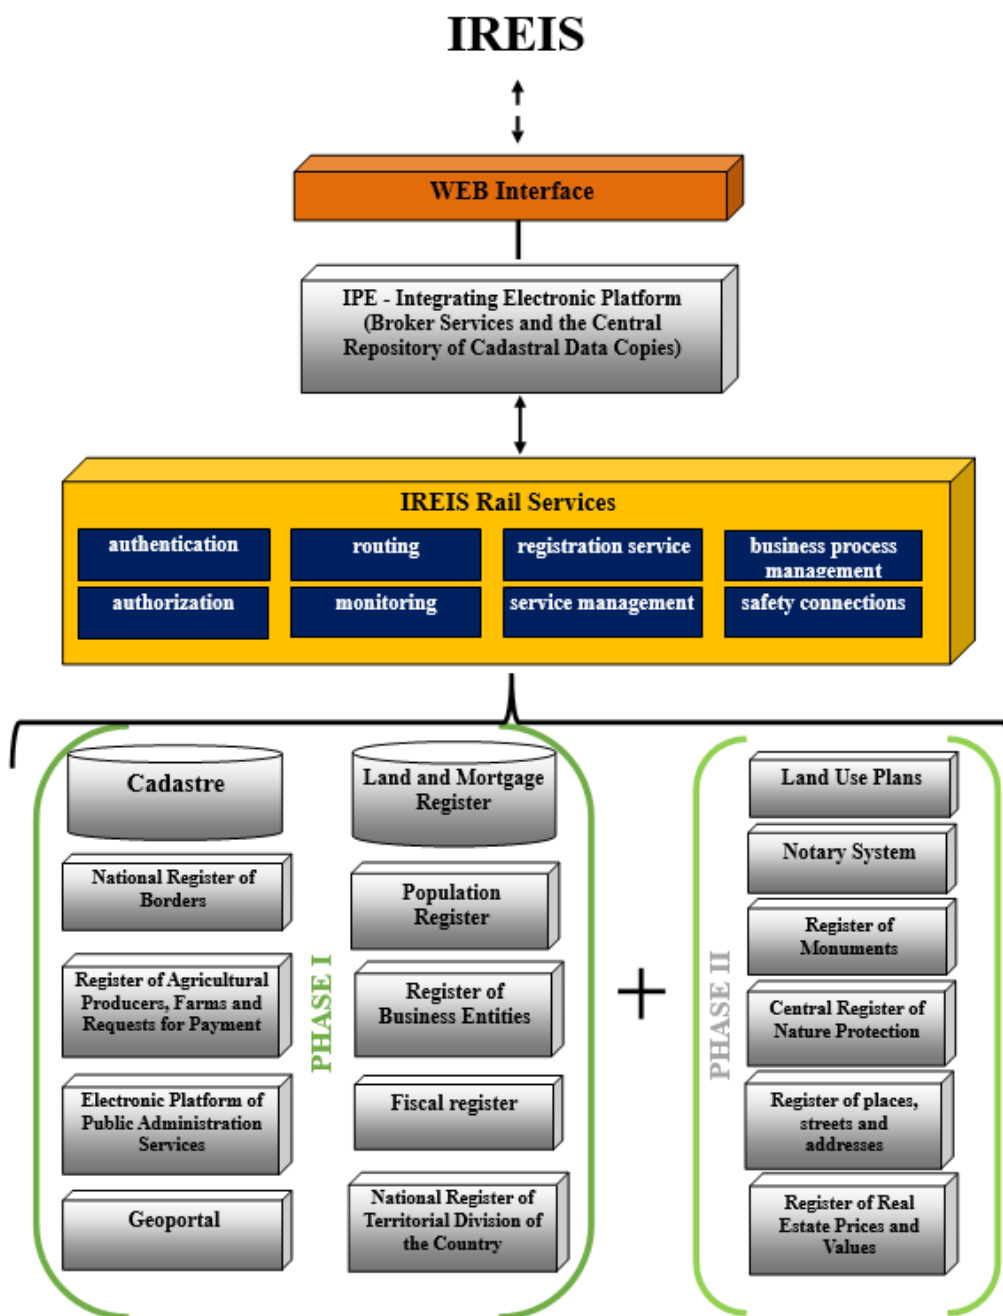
IREIS

WEB Interface

IPE - Integrating Electronic Platform (Broker Services and the Central Repository of Cadastral Data Copies)

IREIS Rail Services

authentication

routing

registration service

business process management

authorization

monitoring

service management

safety connections

Cadastre

National Register of Borders

Register of Agricultural Producers, Farms and Requests for Payment

Electronic Platform of Public Administration Services

Geoportal

Land and Mortgage Register

Population Register

Register of Business Entities

Fiscal register

National Register of Territorial Division of the Country

PHASE I

+

PHASE II

Land Use Plans

Notary System

Register of Monuments

Central Register of Nature Protection

Register of places, streets and addresses

Register of Real Estate Prices and Values